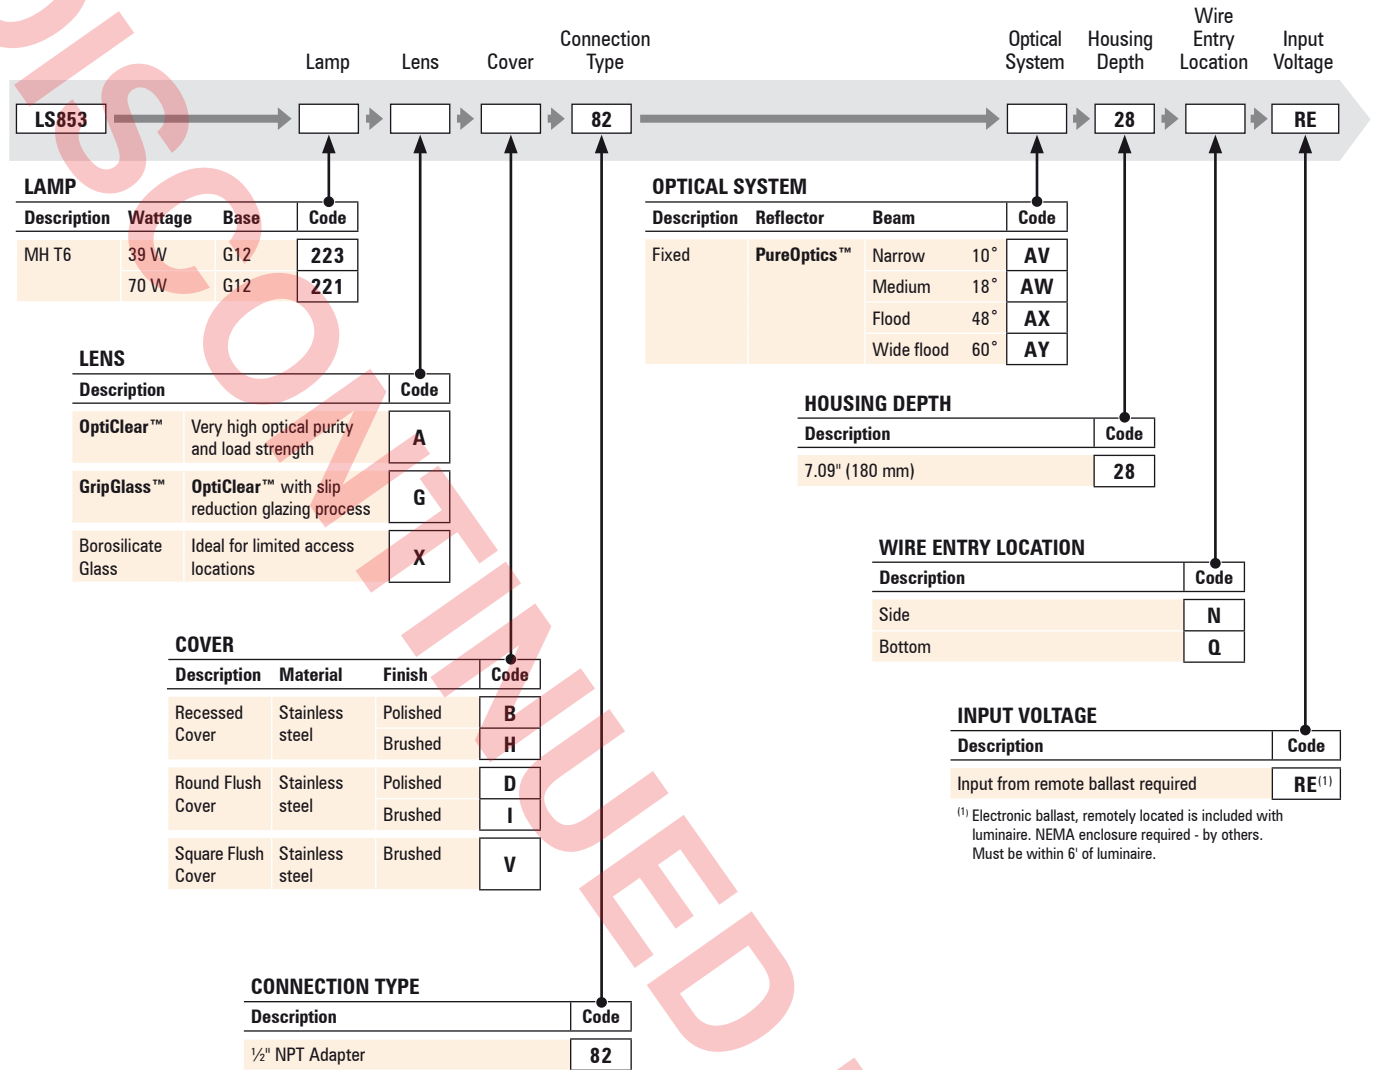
DISCONTINUED

Lamp Lens Cover Connection Type Optical System Housing Depth Wire Entry Location Input Voltage

LS853 82 28 RE

LAMP

| Description | Wattage | Base | Code |
|---|---|---|---|
| MH T6 | 39 W | G12 | 223 |
| | 70 W | G12 | 221 |

LENS

| Description | | Code |
|---|---|---|
| OptiClear™ | Very high optical purity and load strength | A |
| GripGlass™ | OptiClear™ with slip reduction glazing process | G |
| Borosilicate Glass | Ideal for limited access locations | X |

COVER

| Description | Material | Finish | Code |
|---|---|---|---|
| Recessed Cover | Stainless steel | Polished | B |
| | | Brushed | H |
| Round Flush Cover | Stainless steel | Polished | D |
| | | Brushed | I |
| Square Flush Cover | Stainless steel | Brushed | V |

CONNECTION TYPE

| Description | Code |
|---|---|
| ½" NPT Adapter | 82 |

OPTICAL SYSTEM

| Description | Reflector | Beam | | Code |
|---|---|---|---|---|
| Fixed | PureOptics™ | Narrow | 10° | AV |
| | | Medium | 18° | AW |
| | | Flood | 48° | AX |
| | | Wide flood | 60° | AY |

HOUSING DEPTH

| Description | Code |
|---|---|
| 7.09" (180 mm) | 28 |

WIRE ENTRY LOCATION

| Description | Code |
|---|---|
| Side | N |
| Bottom | Q |

INPUT VOLTAGE

| Description | Code |
|---|---|
| Input from remote ballast required | RE$^{(1)}$ |

$^{(1)}$ Electronic ballast, remotely located is included with luminaire. NEMA enclosure required - by others. Must be within 6' of luminaire.